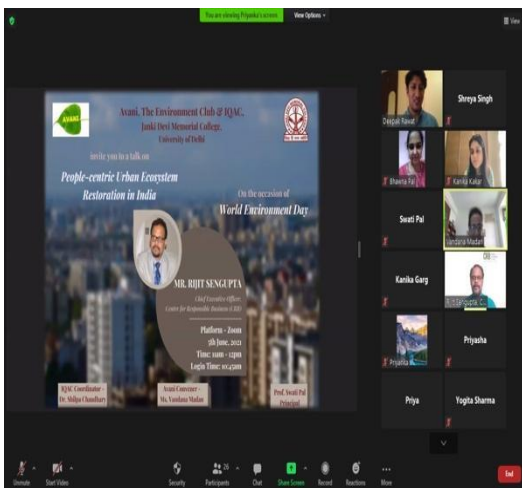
You are viewing Priyanka's screen   View Options

View

AVANI

Avani, The Environment Club & IQAC, Janki Devi Memorial College, University of Delhi

invite you to a talk on

People-centric Urban Ecosystem Restoration in India

On the occasion of World Environment Day

MR. RIJIT SENGUPTA
Chief Executive Officer, Centre for Responsible Business (CRB)

Platform - Zoom
5th June, 2021
Time: 11am - 12pm
Login Time: 10:45am

IQAC Coordinator - Dr. Shilpa Chaudhary

Avani Convener - Ms. Vandana Madan

Prof. Swati Pal
Principal

Deepali Rawat
Shreya Singh
Bhawna Pal
Kanika Kakar
Swati Pal
Vandana Madan
Kanika Garg
R. Sengupta, C...
Priyanka
Priyasha
Priya
Yogita Sharma

Unmute   Start Video   Security   Participants 26   Chat   Share Screen   Record   Reactions   More   End